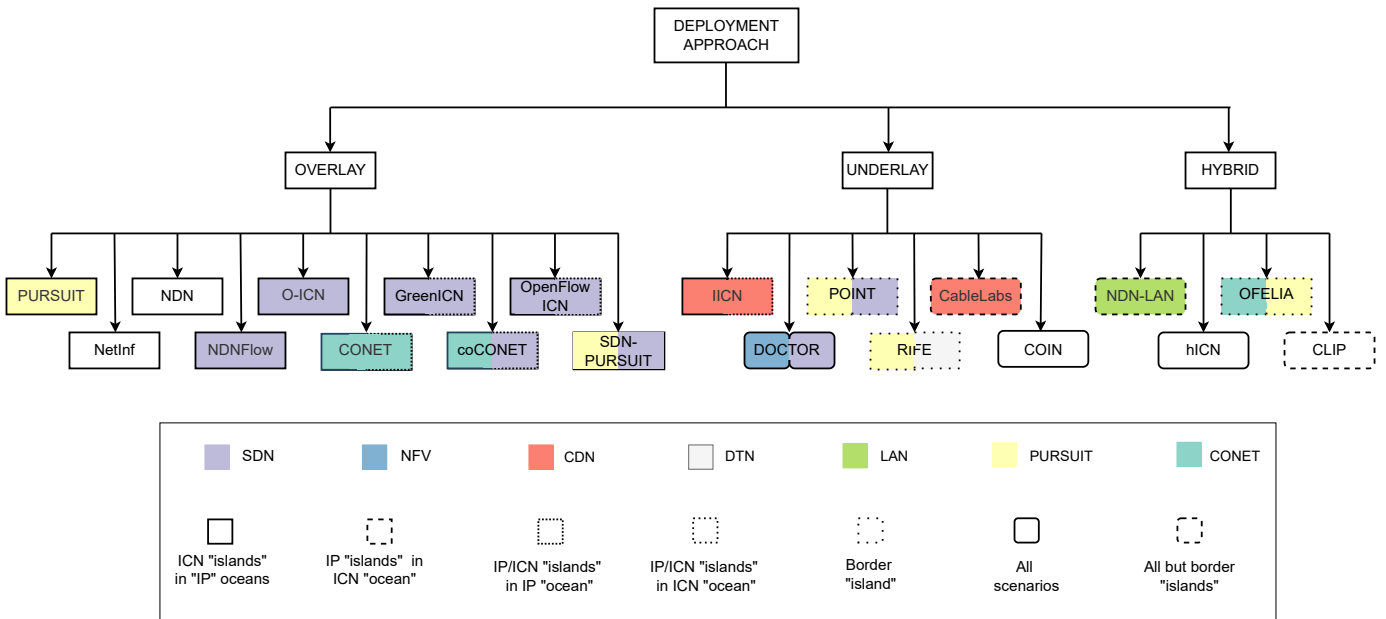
DEPLOYMENT APPROACH

OVERLAY

UNDERLAY

HYBRID

PURSUIT

NetInf

NDN

NDNFlow

O-ICN

CONET

GreenICN

coCONET

OpenFlow ICN

SDN-PURSUIT

IICN

DOCTOR

POINT

RIFE

CableLabs

COIN

NDN-LAN

hICN

OFELIA

CLIP

SDN

NFV

CDN

DTN

LAN

PURSUIT

CONET

ICN "islands" in "IP" oceans

IP "islands" in ICN "ocean"

IP/ICN "islands" in IP "ocean"

IP/ICN "islands" in ICN "ocean"

Border "island"

All scenarios

All but border "islands"